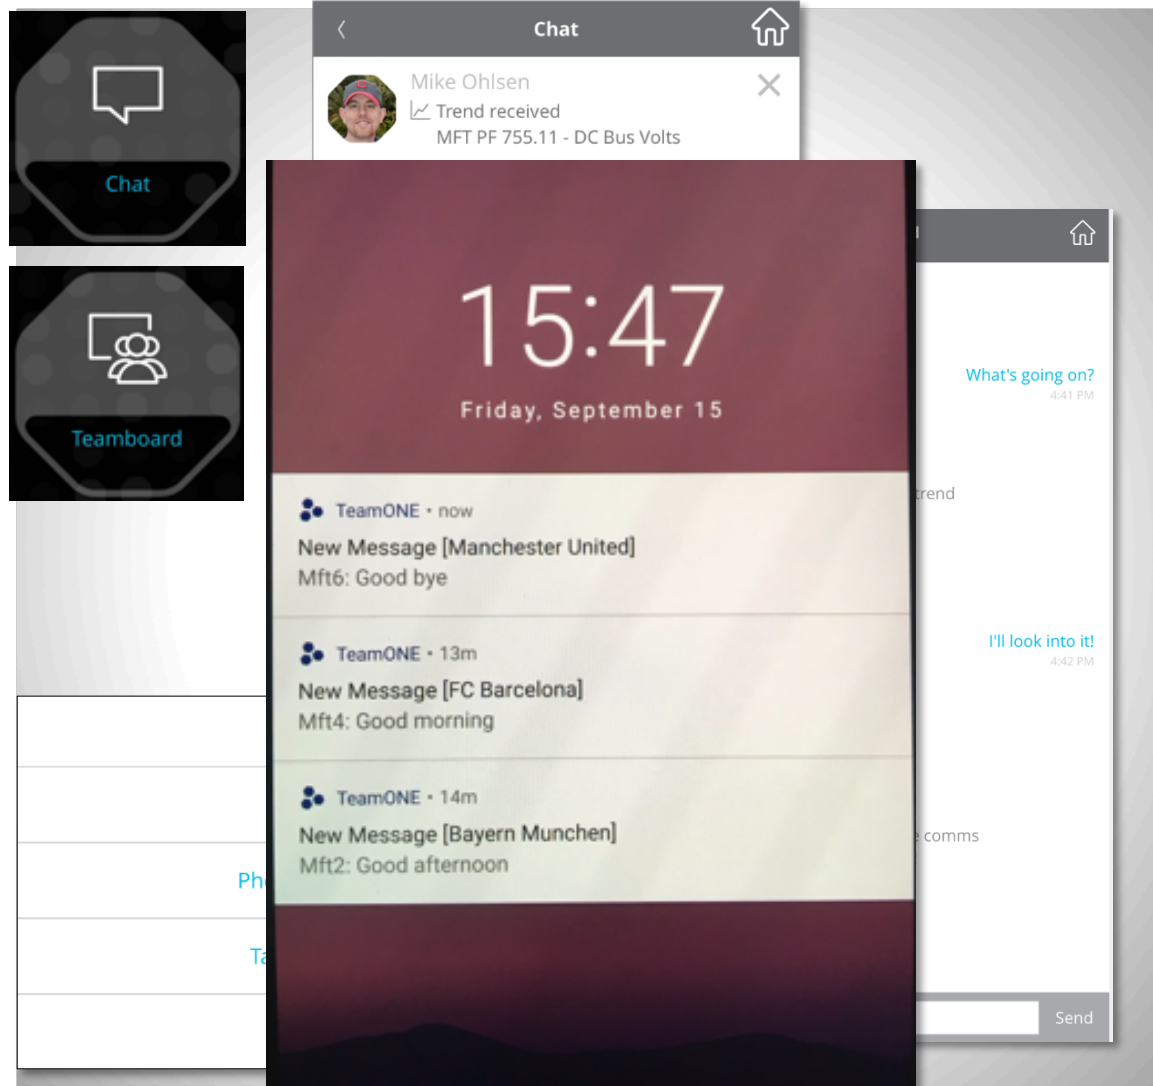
Chat

Teamboard

Chat

Mike Ohlsen
Trend received
MFT PF 755.11 - DC Bus Volts

15:47
Friday, September 15

TeamONE • now
New Message [Manchester United]
Mft6: Good bye

TeamONE • 13m
New Message [FC Barcelona]
Mft4: Good morning

TeamONE • 14m
New Message [Bayern Munchen]
Mft2: Good afternoon

What's going on?
4:41 PM

trend

I'll look into it!
4:42 PM

comms

Send

Ph

Ta